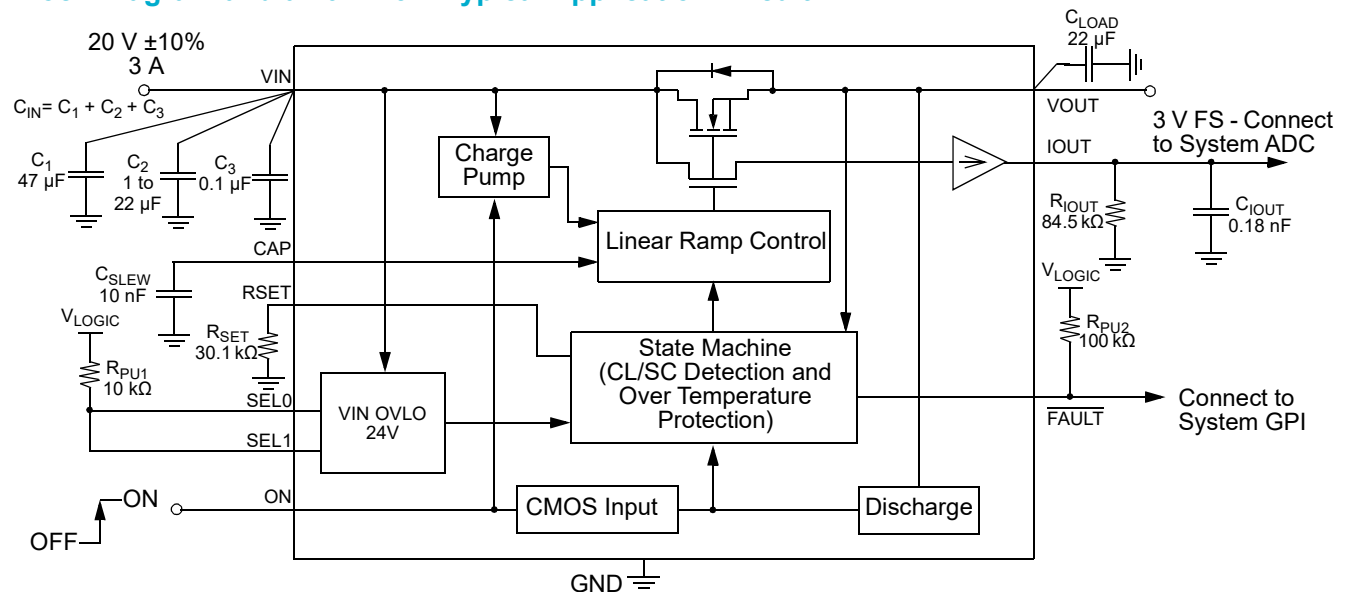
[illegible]

20 V ±10%
3 A

VIN

$C_{IN} = C_1 + C_2 + C_3$

$C_1$
47 µF

$C_2$
1 to
22 µF

$C_3$
0.1 µF

CAP

$C_{SLEW}$
10 nF

RSET

$R_{SET}$
30.1 kΩ

$V_{LOGIC}$

$R_{PU1}$
10 kΩ

SEL0

SEL1

ON

ON

OFF

Charge Pump

Linear Ramp Control

State Machine (CL/SC Detection and Over Temperature Protection)

VIN OVLO 24V

CMOS Input

Discharge

GND

$C_{LOAD}$
22 µF

VOUT

IOUT

3 V FS - Connect to System ADC

$R_{IOUT}$
84.5 kΩ

$C_{IOUT}$
0.18 nF

$V_{LOGIC}$

$R_{PU2}$
100 kΩ

$\overline{FAULT}$

Connect to System GPI